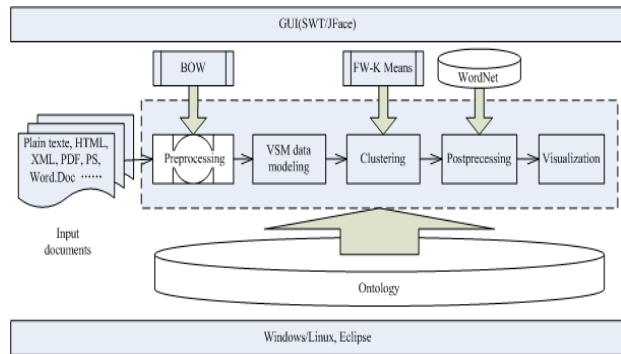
GUI(SWT/JFace)

BOW

FW-K Means

WordNet

Plain texte, HTML, XML, PDF, PS, Word.Doc ······

Input documents

Preprocessing

VSM data modeling

Clustering

Postprecessing

Visualization

Ontology

Windows/Linux, Eclipse